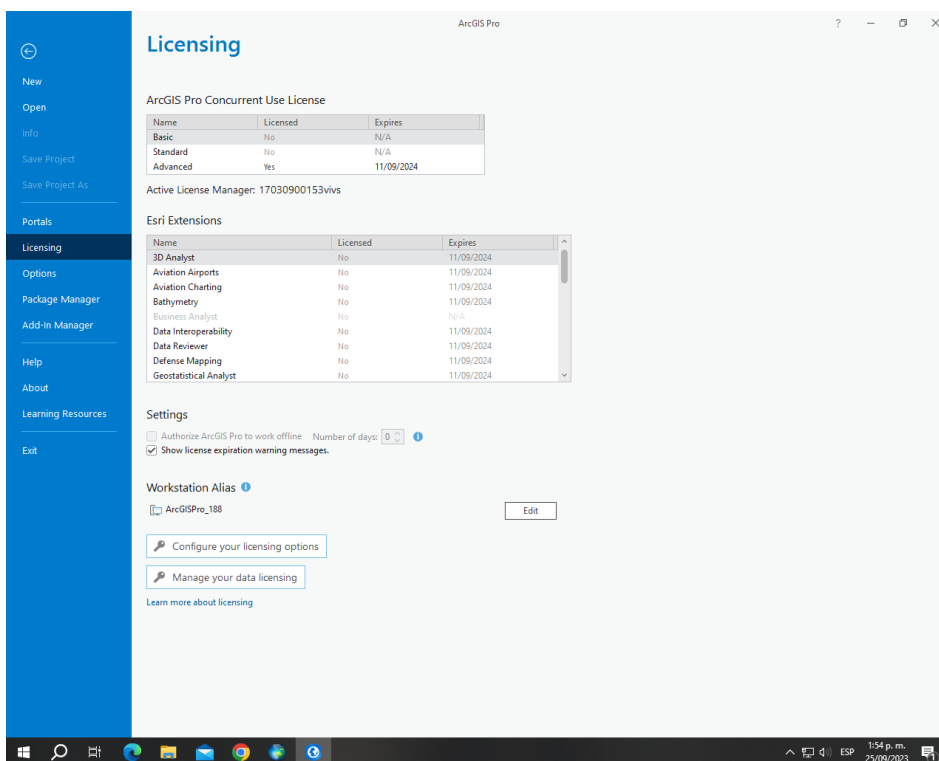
ArcGIS Pro

? — ×

New
Open
Info
Save Project
Save Project As
Portals
Licensing
Options
Package Manager
Add-In Manager
Help
About
Learning Resources
Exit

Licensing

ArcGIS Pro Concurrent Use License

| Name | Licensed | Expires |
|---|---|---|
| Basic | No | N/A |
| Standard | No | N/A |
| Advanced | Yes | 11/09/2024 |

Active License Manager: 17030900153vivs

Esri Extensions

| Name | Licensed | Expires |
|---|---|---|
| 3D Analyst | No | 11/09/2024 |
| Aviation Airports | No | 11/09/2024 |
| Aviation Charting | No | 11/09/2024 |
| Bathymetry | No | 11/09/2024 |
| Business Analyst | No | N/A |
| Data Interoperability | No | 11/09/2024 |
| Data Reviewer | No | 11/09/2024 |
| Defense Mapping | No | 11/09/2024 |
| Geostatistical Analyst | No | 11/09/2024 |

Settings

Authorize ArcGIS Pro to work offline Number of days: 0
Show license expiration warning messages.

Workstation Alias

ArcGISPro_188
Edit

Configure your licensing options

Manage your data licensing

Learn more about licensing

ESP 1:54 p. m. 25/09/2023